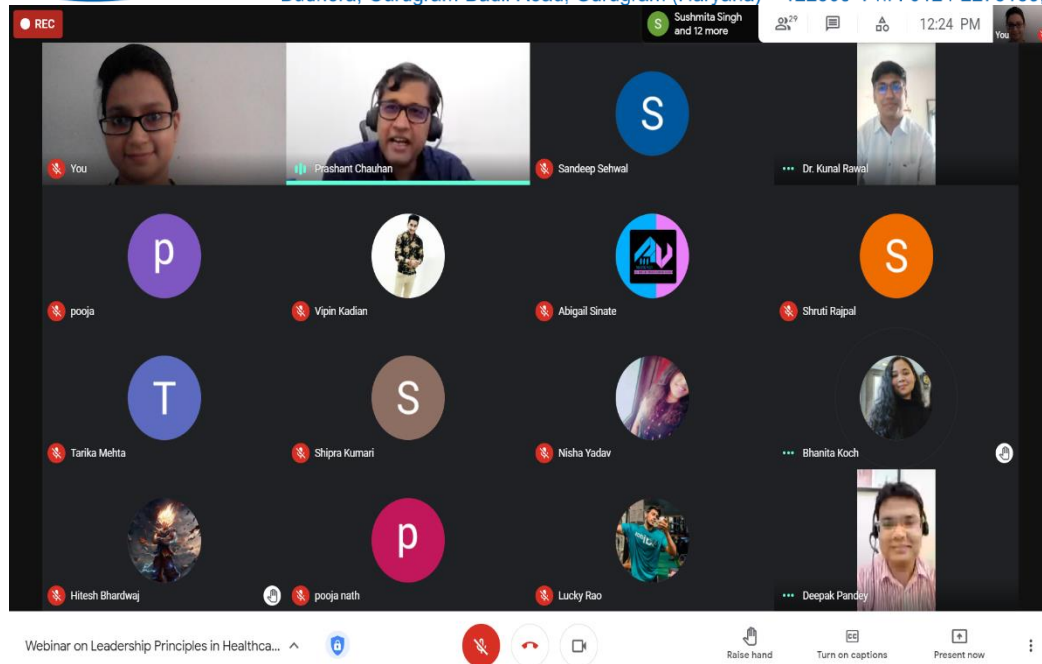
Budhera, Gurugram Badli Road, Gurugram (Haryana) – 122505 • M: 70424 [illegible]

REC

S Sushmita Singh and 12 more

29

12:24 PM

You

You

Prashant Chauhan

S

Sandeep Sehwal

Dr. Kunal Rawal

p

pooja

Vipin Kadian

Abigail Sinate

S

Shruti Rajpal

T

Tarika Mehta

S

Shipra Kumari

Nisha Yadav

Bhanita Koch

Hitesh Bhardwaj

p

pooja nath

Lucky Rao

Deepak Pandey

Webinar on Leadership Principles in Healthca...

Raise hand

Turn on captions

Present now